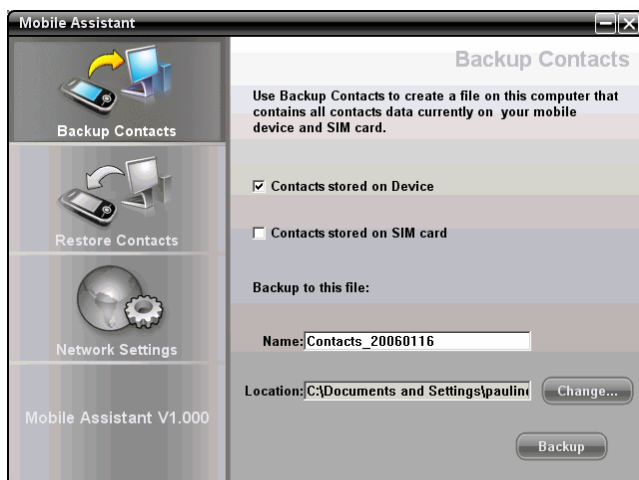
Mobile Assistant

Backup Contacts

Restore Contacts

Network Settings

Mobile Assistant V1.000

Backup Contacts

Use Backup Contacts to create a file on this computer that contains all contacts data currently on your mobile device and SIM card.

☑ Contacts stored on Device

☐ Contacts stored on SIM card

Backup to this file:

Name: Contacts_20060116

Location: C:\Documents and Settings\paulin

Change...

Backup